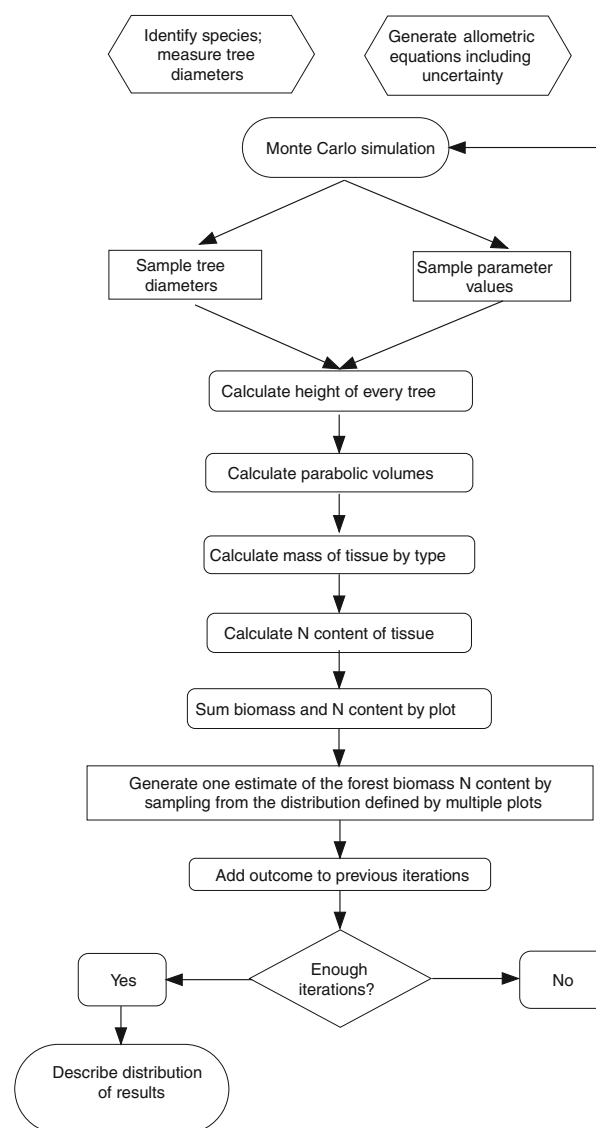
Identify species; measure tree diameters

Generate allometric equations including uncertainty

Monte Carlo simulation

Sample tree diameters

Sample parameter values

Calculate height of every tree

Calculate parabolic volumes

Calculate mass of tissue by type

Calculate N content of tissue

Sum biomass and N content by plot

Generate one estimate of the forest biomass N content by sampling from the distribution defined by multiple plots

Add outcome to previous iterations

Yes

Enough iterations?

No

Describe distribution of results